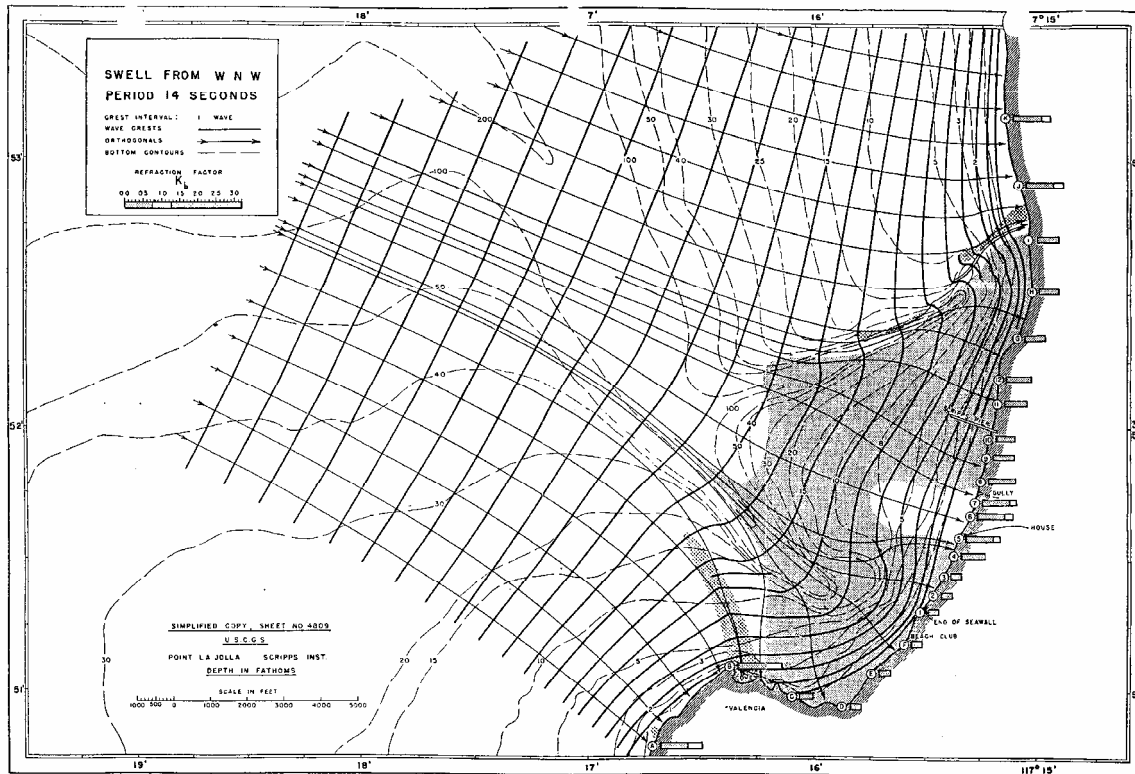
18'
7'
16'
7° 15'

SWELL FROM W N W
PERIOD 14 SECONDS

CREST INTERVAL: 1 WAVE
WAVE CRESTS
ORTHOGONALS
BOTTOM CONTOURS

REFRACTION FACTOR
$K_b$
00 05 10 15 20 25 30

53'
52'
51'

200
100
50
40
30
20
15
10
5
3
2
25
100
50
40
30
20
15
10
8
5

K
J
I
H
G
12
11
10
9
8
7
6
5
4
3
2
1
F
E
D
C
B
A

SCRIPPS PIER
GULLY
HOUSE
END OF SEAWALL
BEACH CLUB
VALENCIA

SIMPLIFIED COPY, SHEET NO 4809
U.S.C.G.S.
POINT LA JOLLA SCRIPPS INST.
DEPTH IN FATHOMS

SCALE IN FEET
1000 500 0 1000 2000 3000 4000 5000

19'
18'
17'
16'
117° 15'